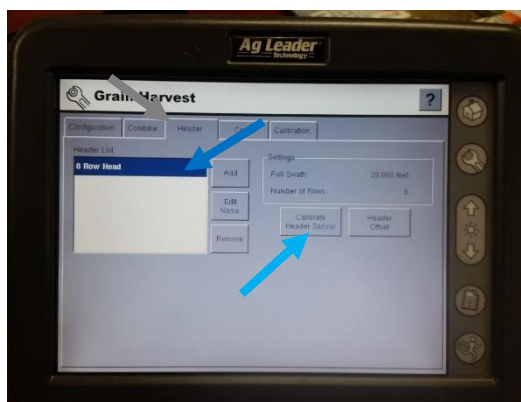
Ag Leader
Technology

Grain Harvest

?

Configuration
Combine
Header
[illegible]
Calibration

Header List
8 Row Head

Add
Edit Name
Remove

Settings
Full Swath: 20.000 feet
Number of Rows: 8

Calibrate Header Sensor
Header Offset